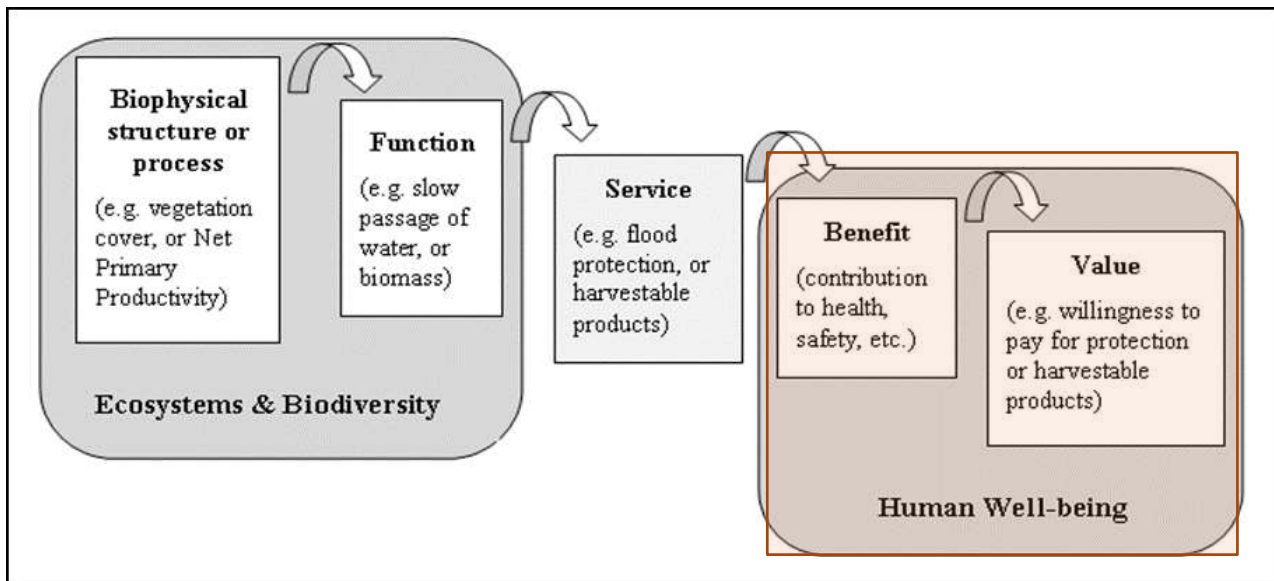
Biophysical structure or process

(e.g. vegetation cover, or Net Primary Productivity)

Function

(e.g. slow passage of water, or biomass)

Ecosystems & Biodiversity

Service

(e.g. flood protection, or harvestable products)

Benefit

(contribution to health, safety, etc.)

Value

(e.g. willingness to pay for protection or harvestable products)

Human Well-being